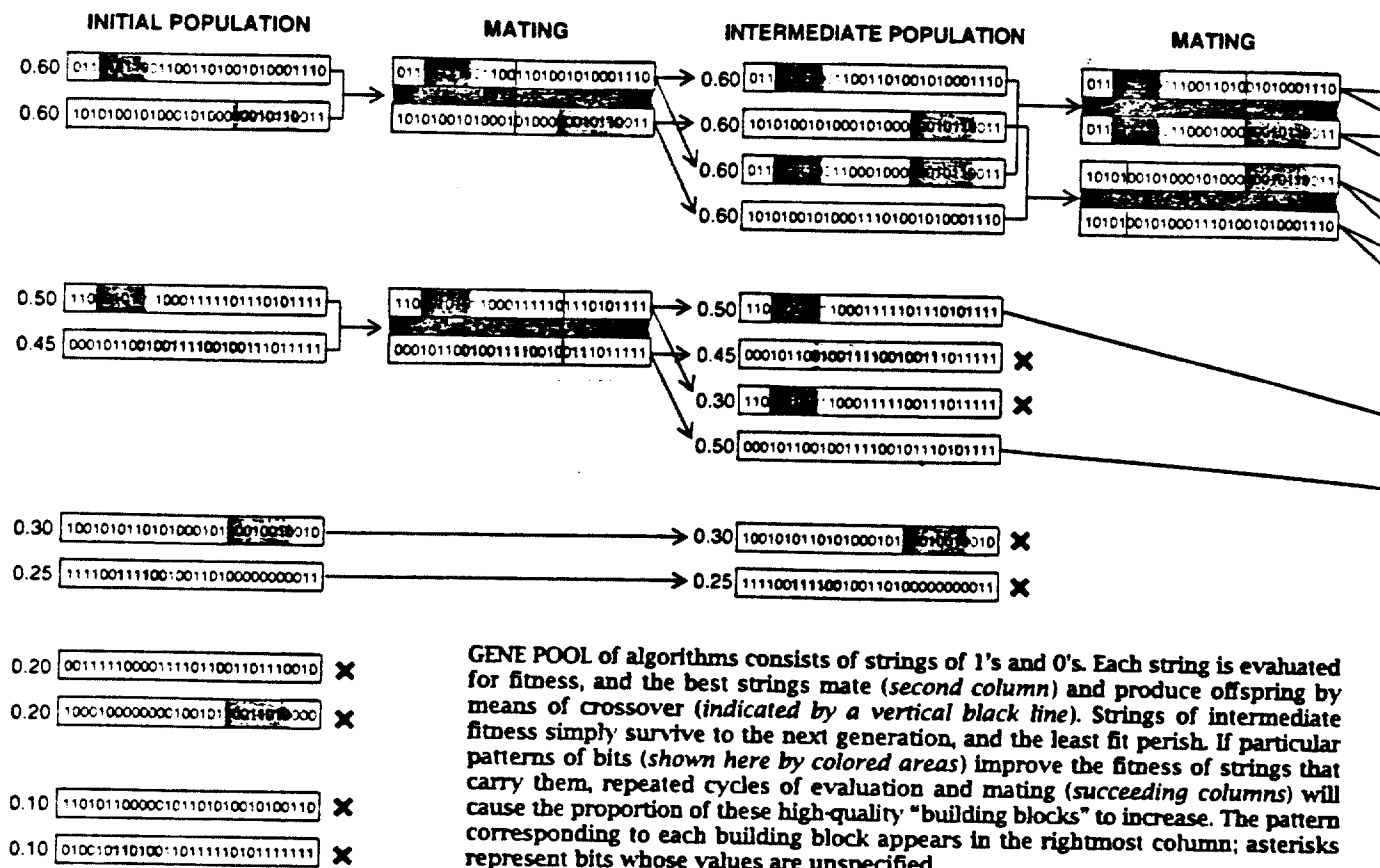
INITIAL POPULATION

0.60 011 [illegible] 11001101001010001110

0.60 10101001010001010000010110011

MATING

011 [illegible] 1001101001010001110

10101001010001010000010110011

INTERMEDIATE POPULATION

0.60 011 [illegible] 1001101001010001110

0.60 10101001010001010000010110011

0.60 011 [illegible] 110001000 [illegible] 011

0.60 10101001010001110100101000110

MATING

011 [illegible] 11001101001010001110

011 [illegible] 110001000 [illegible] 011

10101001010001010000 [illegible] 011

10101001010001110100101000110

0.50 110 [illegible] 10001111101110101111

0.45 000101100100111100100111011111

110 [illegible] 10001111101110101111

000101100100111100100111011111

0.50 110 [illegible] 10001111101110101111

0.45 000101100100111100100111011111 ✖

0.30 110 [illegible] 10001111100111011111 ✖

0.50 000101100100111100101110101111

0.30 10010101101010001010010010010

0.25 1111001111001001101000000000011

0.30 10010101101010001010010010010 ✖

0.25 1111001111001001101000000000011 ✖

0.20 0011111000011110110011011100010 ✖

0.20 1000100000000100101 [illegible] 000 ✖

0.10 1101011000010110101001010011010 ✖

0.10 0100101101001011111010111111 ✖

GENE POOL of algorithms consists of strings of 1's and 0's. Each string is evaluated for fitness, and the best strings mate (second column) and produce offspring by means of crossover (indicated by a vertical black line). Strings of intermediate fitness simply survive to the next generation, and the least fit perish. If particular patterns of bits (shown here by colored areas) improve the fitness of strings that carry them, repeated cycles of evaluation and mating (succeeding columns) will cause the proportion of these high-quality "building blocks" to increase. The pattern corresponding to each building block appears in the rightmost column; asterisks represent bits whose values are unspecified.